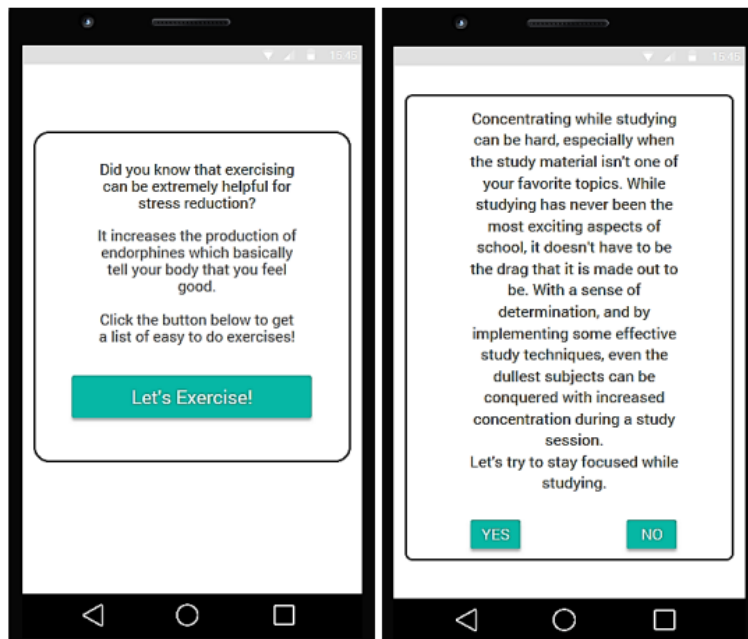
15:45

Did you know that exercising can be extremely helpful for stress reduction?

It increases the production of endorphines which basically tell your body that you feel good.

Click the button below to get a list of easy to do exercises!

Let's Exercise!

15:45

Concentrating while studying can be hard, especially when the study material isn't one of your favorite topics. While studying has never been the most exciting aspects of school, it doesn't have to be the drag that it is made out to be. With a sense of determination, and by implementing some effective study techniques, even the dullest subjects can be conquered with increased concentration during a study session.
Let's try to stay focused while studying.

YES

NO